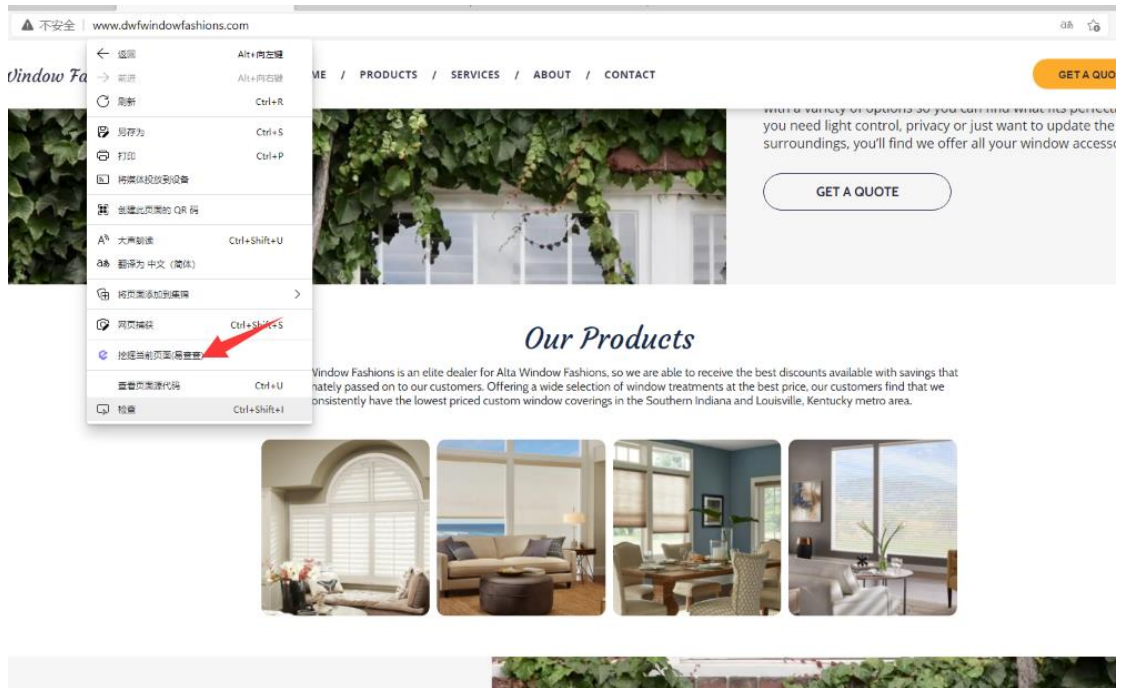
不安全 | www.dwfwindowfashions.com

Window Fa

返回 Alt+向左键
前进 Alt+向右键
刷新 Ctrl+R
另存为 Ctrl+S
打印 Ctrl+P
将媒体投放到设备
创建此页面的 QR 码
大声朗读 Ctrl+Shift+U
翻译为 中文（简体）
将页面添加到集锦
网页捕获 Ctrl+Shift+S
挖掘当前页面漏洞
查看页面源代码 Ctrl+U
检查 Ctrl+Shift+I

ME / PRODUCTS / SERVICES / ABOUT / CONTACT

GET A QUO

with a variety of options so you can find what fits perfect you need light control, privacy or just want to update the surroundings, you'll find we offer all your window access

GET A QUOTE

Our Products

Window Fashions is an elite dealer for Alta Window Fashions, so we are able to receive the best discounts available with savings that nately passed on to our customers. Offering a wide selection of window treatments at the best price, our customers find that we onsistently have the lowest priced custom window coverings in the Southern Indiana and Louisville, Kentucky metro area.